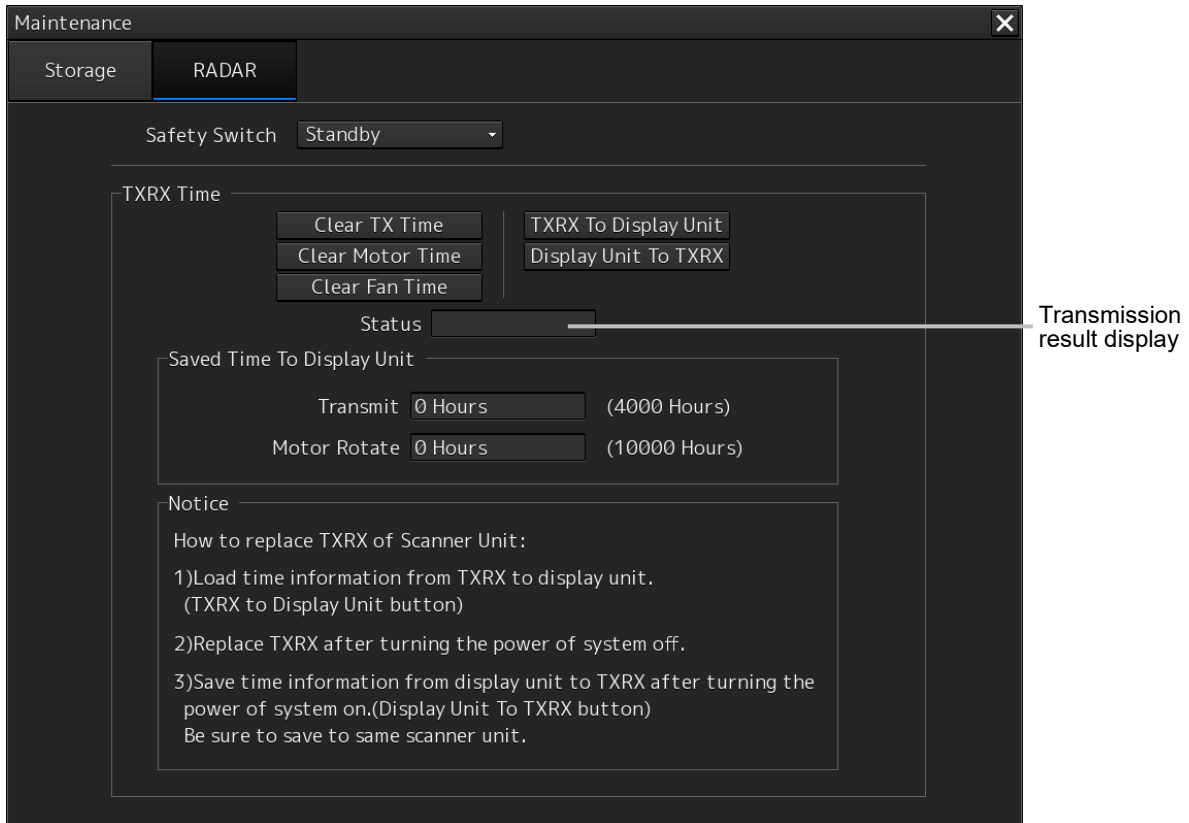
Maintenance
Storage
RADAR
Safety Switch Standby
TXRX Time
Clear TX Time
Clear Motor Time
Clear Fan Time
TXRX To Display Unit
Display Unit To TXRX
Status
Transmission result display
Saved Time To Display Unit
Transmit 0 Hours (4000 Hours)
Motor Rotate 0 Hours (10000 Hours)
Notice
How to replace TXRX of Scanner Unit:
1)Load time information from TXRX to display unit. (TXRX to Display Unit button)
2)Replace TXRX after turning the power of system off.
3)Save time information from display unit to TXRX after turning the power of system on.(Display Unit To TXRX button)
Be sure to save to same scanner unit.